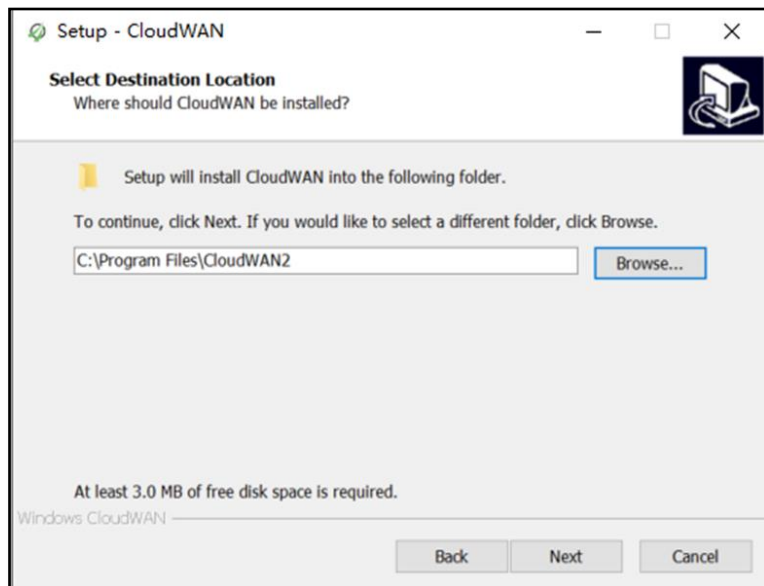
Setup - CloudWAN

Select Destination Location
Where should CloudWAN be installed?

Setup will install CloudWAN into the following folder.

To continue, click Next. If you would like to select a different folder, click Browse.

C:\Program Files\CloudWAN2

Browse...

At least 3.0 MB of free disk space is required.

Windows CloudWAN

Back

Next

Cancel